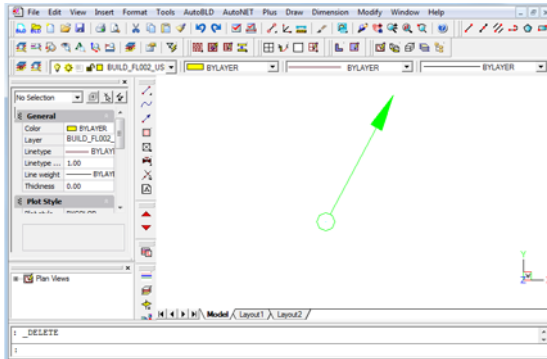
File Edit View Insert Format Tools AutoBLD AutoNET Plus Draw Dimension Modify Window Help

BUILD_FL002_US

BYLAYER

BYLAYER

BYLAYER

No Selection

General

| Color | BYLAYER |
|---|---|
| Layer | BUILD_FL002_ |
| Linetype | BYLAY |
| Linetype ... | 1.00 |
| Line weight | BYLAY |
| Thickness | 0.00 |

Plot Style

Plan Views

Model Layout1 Layout2

: _DELETE

: